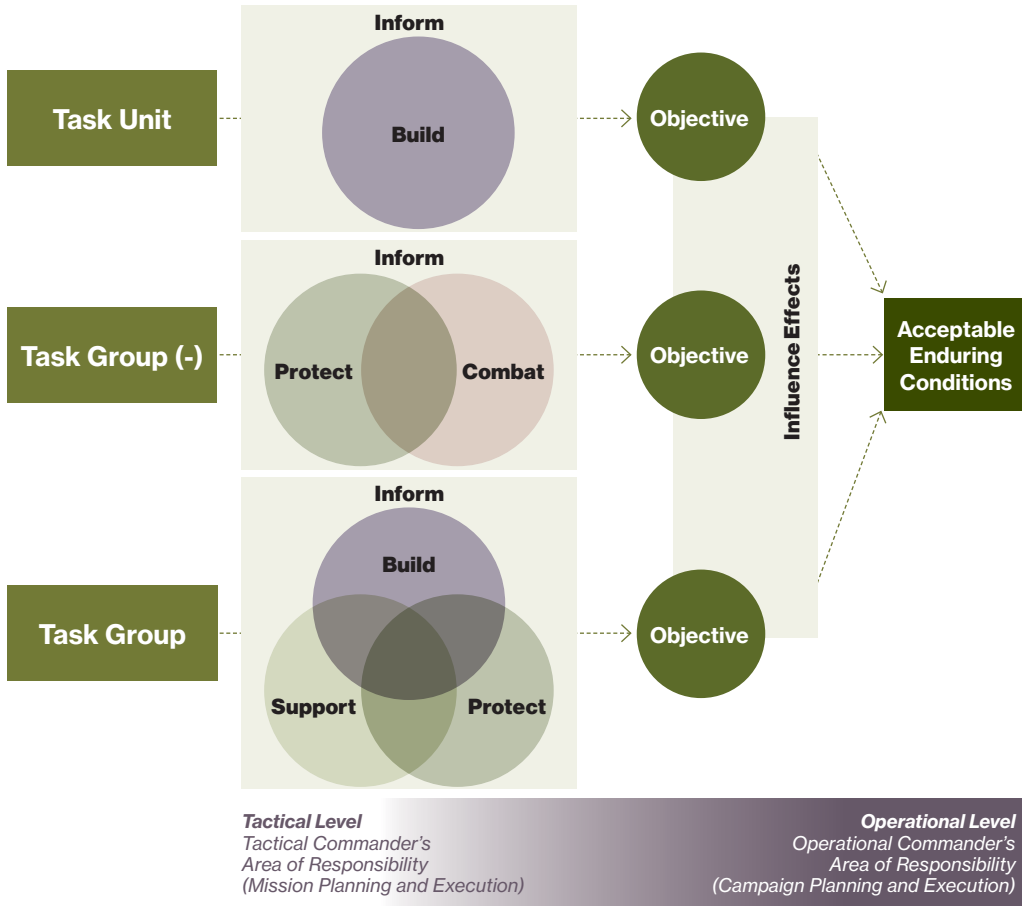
Task Unit

Inform

Build

Objective

Task Group (-)

Inform

Protect

Combat

Objective

Task Group

Inform

Build

Support

Protect

Objective

Influence Effects

Acceptable Enduring Conditions

*Tactical Level*
*Tactical Commander's Area of Responsibility (Mission Planning and Execution)*

*Operational Level*
*Operational Commander's Area of Responsibility (Campaign Planning and Execution)*